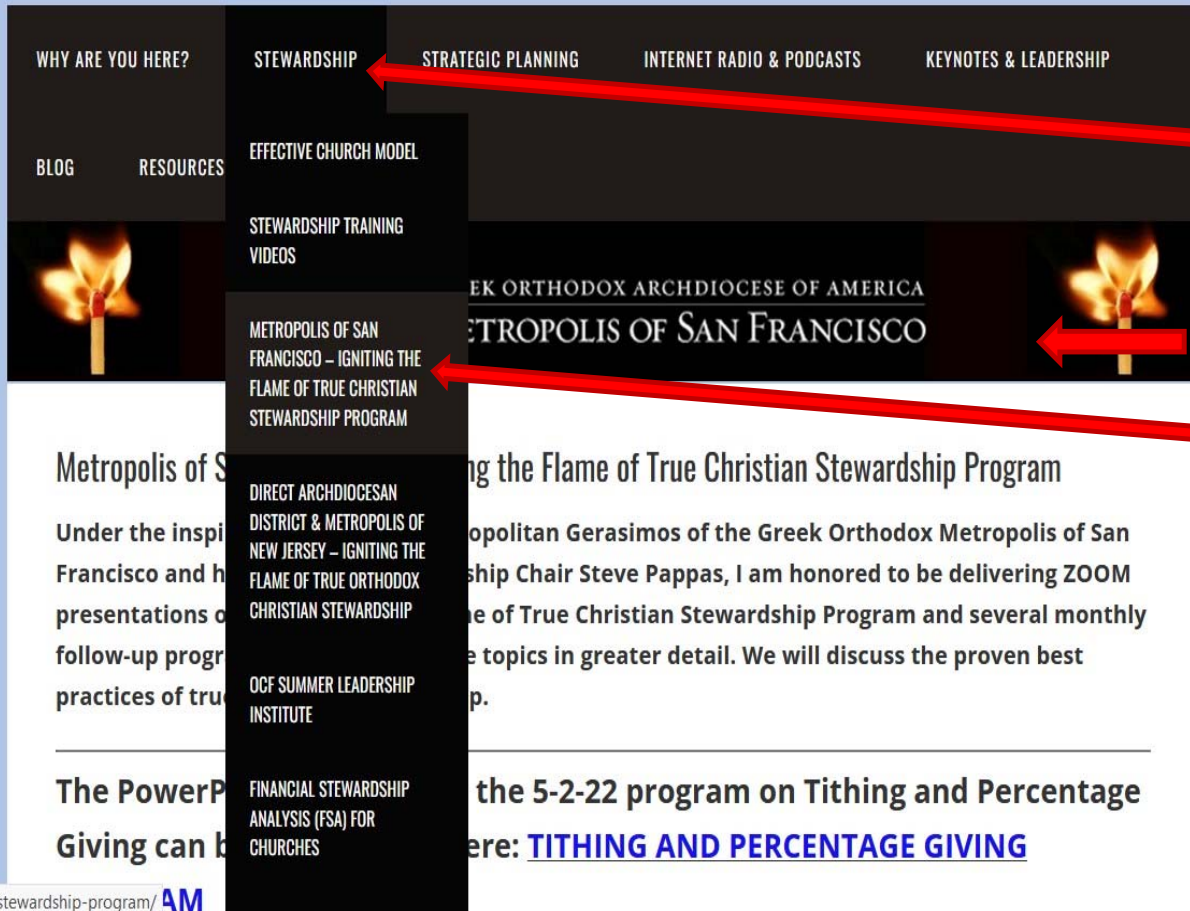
WHY ARE YOU HERE? STEWARDSHIP STRATEGIC PLANNING INTERNET RADIO & PODCASTS KEYNOTES & LEADERSHIP

BLOG RESOURCES

EFFECTIVE CHURCH MODEL

STEWARDSHIP TRAINING VIDEOS

METROPOLIS OF SAN FRANCISCO – IGNITING THE FLAME OF TRUE CHRISTIAN STEWARDSHIP PROGRAM

DIRECT ARCHDIOCESAN DISTRICT & METROPOLIS OF NEW JERSEY – IGNITING THE FLAME OF TRUE ORTHODOX CHRISTIAN STEWARDSHIP

OCF SUMMER LEADERSHIP INSTITUTE

FINANCIAL STEWARDSHIP ANALYSIS (FSA) FOR CHURCHES

EK ORTHODOX ARCHDIOCESE OF AMERICA
ETROPOLIS OF SAN FRANCISCO

Metropolis of S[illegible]ng the Flame of True Christian Stewardship Program

Under the inspi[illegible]opolitan Gerasimos of the Greek Orthodox Metropolis of San Francisco and h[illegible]ship Chair Steve Pappas, I am honored to be delivering ZOOM presentations o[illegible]e of True Christian Stewardship Program and several monthly follow-up progr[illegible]e topics in greater detail. We will discuss the proven best practices of tru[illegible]p.

The PowerP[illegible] the 5-2-22 program on Tithing and Percentage Giving can b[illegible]ere: TITHING AND PERCENTAGE GIVING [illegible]AM

stewardship-program/